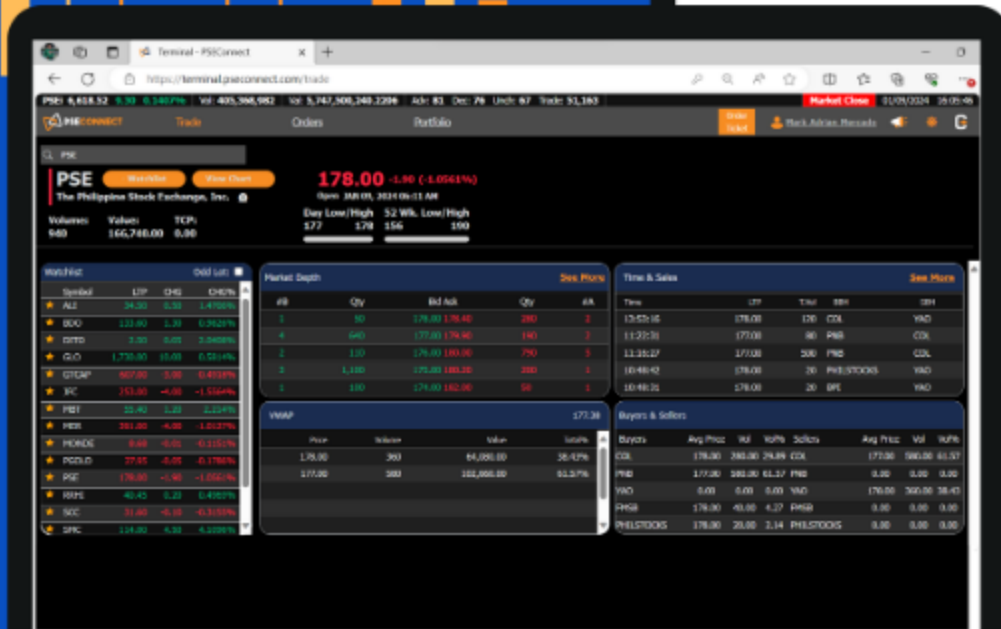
Terminal - PSEConnect

https://terminal.pseconnect.com/trade

PSEi 6,618.52 9.30 0.1407% Vol: 405,388,982 Val: 5,747,500,240.2206 Adv: 81 Dec: 76 Unch: 67 Trade: 51,163 Market Close 01/09/2024 16:05:46

PSECONNECT Trade Orders Portfolio Order Ticket Mark Adrian Mercado

PSE

PSE Watchlist View Chart

The Philippine Stock Exchange, Inc.

178.00 -1.90 (-1.0561%)

Open: JAN 09, 2024 06:11 AM

Volume: 940 Value: 166,740.00 TCP: 0.00

Day Low/High 177 178 52 Wk. Low/High 156 190

Watchlist Odd Lot

| Symbol | LTP | CHG | CHG% |
|---|---|---|---|
| ALI | 34.00 | 0.50 | 1.4706% |
| BDO | 133.00 | 1.30 | 0.9626% |
| DITO | 3.00 | 0.05 | 3.0408% |
| GLO | 1,730.00 | 10.00 | 0.5814% |
| GTCAP | 607.00 | 2.00 | 0.4019% |
| JFC | 253.00 | -4.00 | -1.5564% |
| MBT | 55.40 | 1.20 | 2.2214% |
| MER | 391.00 | -4.00 | -1.0127% |
| MONDE | 8.68 | -0.01 | -0.1151% |
| PGOLD | 27.95 | -0.05 | -0.1786% |
| PSE | 178.00 | -1.90 | -1.0561% |
| RRHI | 40.45 | 0.20 | 0.4970% |
| SCC | 31.60 | -0.10 | -0.3155% |
| SMC | 114.00 | 4.50 | 4.1096% |

Market Depth See More

| #B | Qty | Bid | Ask | Qty | #A |
|---|---|---|---|---|---|
| 1 | 50 | 178.00 | 178.40 | 280 | 2 |
| 4 | 640 | 177.00 | 179.90 | 190 | 2 |
| 2 | 110 | 176.00 | 180.00 | 790 | 5 |
| 3 | 1,180 | 175.00 | 180.20 | 280 | 1 |
| 1 | 100 | 174.00 | 182.00 | 50 | 1 |

VWAP 177.38

| Price | Volume | Value | Total% |
|---|---|---|---|
| 178.00 | 360 | 64,080.00 | 38.43% |
| 177.00 | 580 | 102,660.00 | 61.57% |

Time & Sales See More

| Time | LTP | T.Vol | BBH | SBH |
|---|---|---|---|---|
| 13:53:16 | 178.00 | 120 | COL | YAO |
| 11:23:31 | 177.00 | 80 | PNB | COL |
| 11:16:27 | 177.00 | 500 | PNB | COL |
| 10:48:42 | 178.00 | 20 | PHILSTOCKS | YAO |
| 10:48:31 | 178.00 | 20 | BPI | YAO |

Buyers & Sellers

| Buyers | Avg Price | Vol | Vol% | Sellers | Avg Price | Vol | Vol% |
|---|---|---|---|---|---|---|---|
| COL | 178.00 | 280.00 | 29.89 | COL | 177.00 | 580.00 | 61.57 |
| PNB | 177.00 | 580.00 | 61.57 | PNB | 0.00 | 0.00 | 0.00 |
| YAO | 0.00 | 0.00 | 0.00 | YAO | 178.00 | 360.00 | 38.43 |
| FMSB | 178.00 | 40.00 | 4.27 | FMSB | 0.00 | 0.00 | 0.00 |
| PHILSTOCKS | 178.00 | 20.00 | 2.14 | PHILSTOCKS | 0.00 | 0.00 | 0.00 |